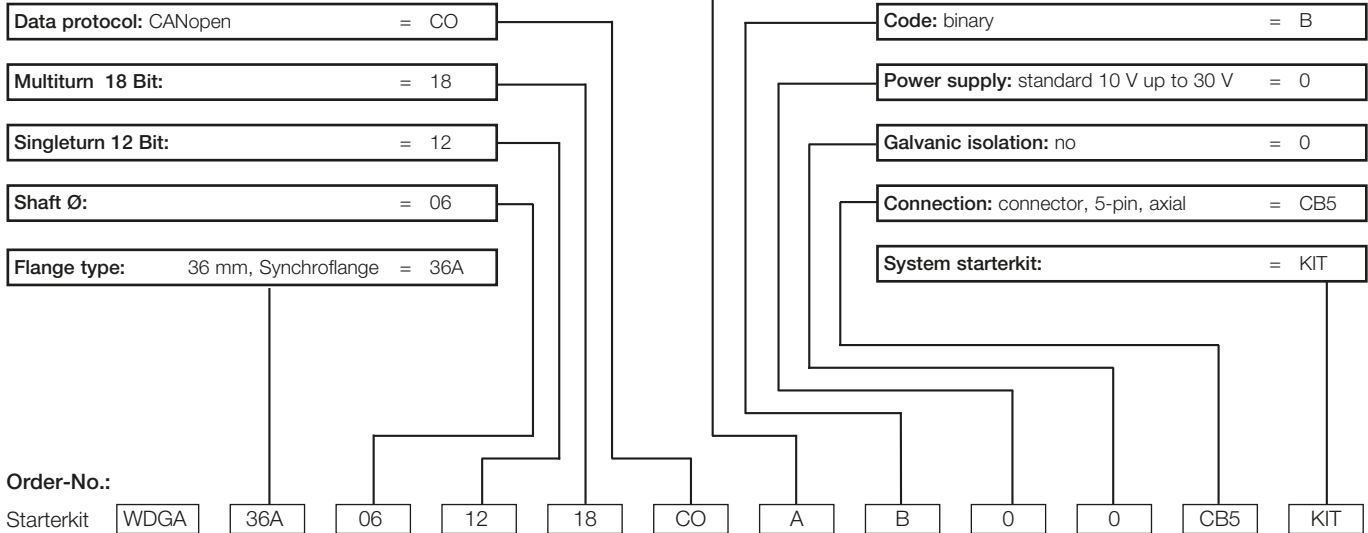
Data protocol: CANopen = CO

Multiturn 18 Bit: = 18

Singleturn 12 Bit: = 12

Shaft Ø: = 06

Flange type: 36 mm, Synchroflange = 36A

Code: binary = B

Power supply: standard 10 V up to 30 V = 0

Galvanic isolation: no = 0

Connection: connector, 5-pin, axial = CB5

System starterkit: = KIT

Order-No.:

| Starterkit | WDGA | 36A | 06 | 12 | 18 | CO | A | B | 0 | 0 | CB5 | KIT |
|---|---|---|---|---|---|---|---|---|---|---|---|---|